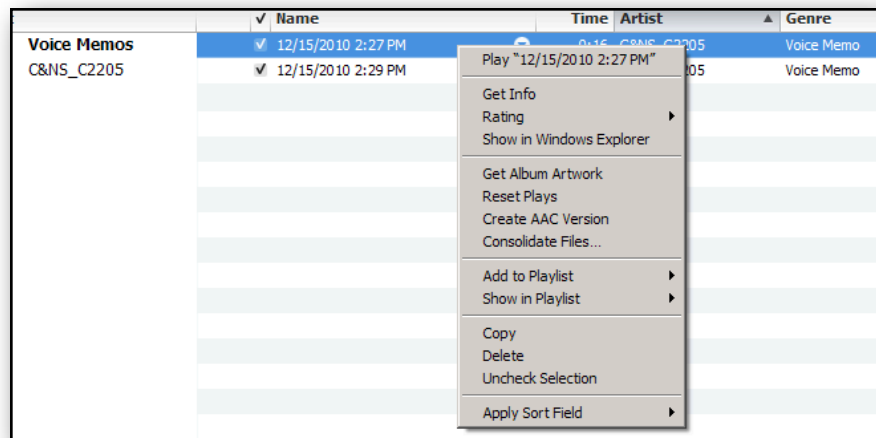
| | ✓ | Name | Time | Artist ▲ | Genre |
|---|---|---|---|---|---|
| Voice Memos | ✓ | 12/15/2010 2:27 PM | 0:16 | C&NS_C2205 | Voice Memo |
| C&NS_C2205 | ✓ | 12/15/2010 2:29 PM | | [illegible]205 | Voice Memo |

Play "12/15/2010 2:27 PM"

Get Info
Rating
Show in Windows Explorer

Get Album Artwork
Reset Plays
Create AAC Version
Consolidate Files...

Add to Playlist
Show in Playlist

Copy
Delete
Uncheck Selection

Apply Sort Field